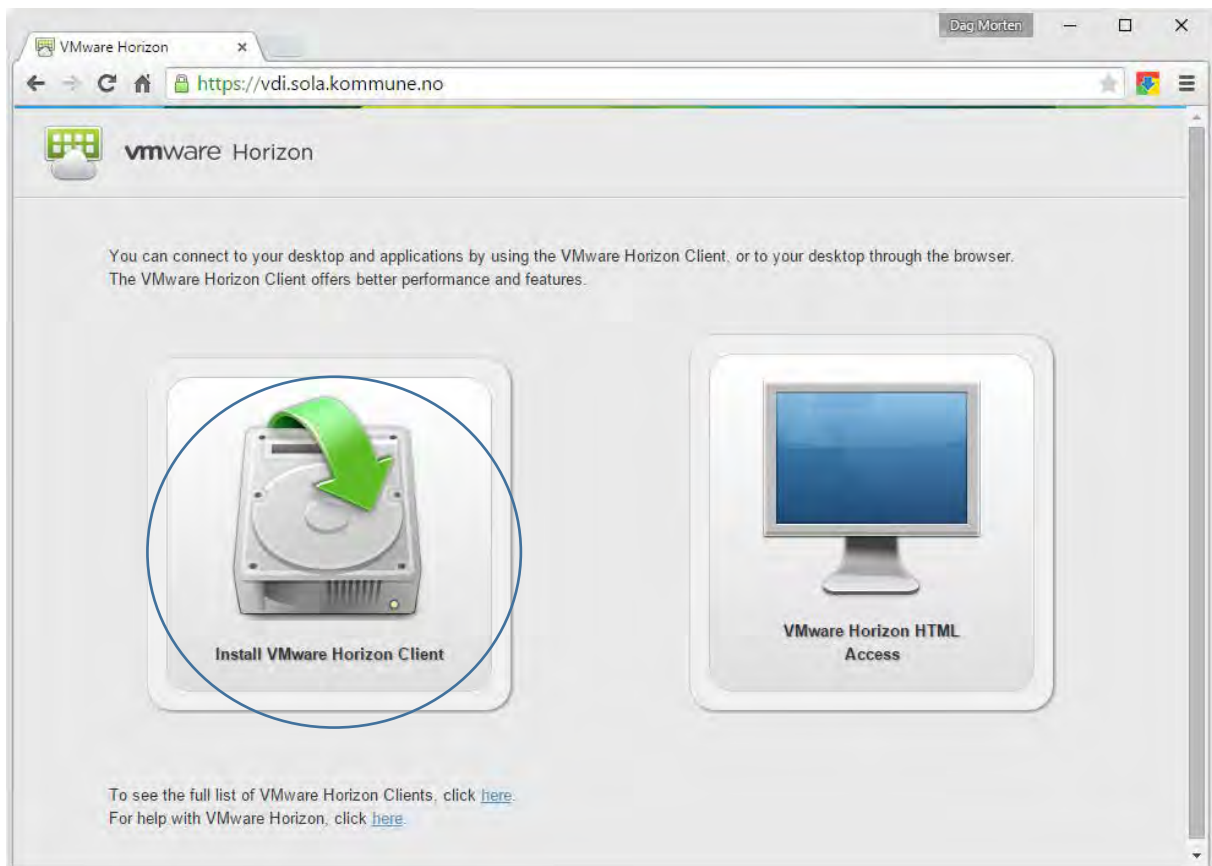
VMware Horizon ×

Dag Morten

https://vdi.sola.kommune.no

vmware Horizon

You can connect to your desktop and applications by using the VMware Horizon Client, or to your desktop through the browser. The VMware Horizon Client offers better performance and features.

Install VMware Horizon Client

VMware Horizon HTML Access

To see the full list of VMware Horizon Clients, click here.
For help with VMware Horizon, click here.